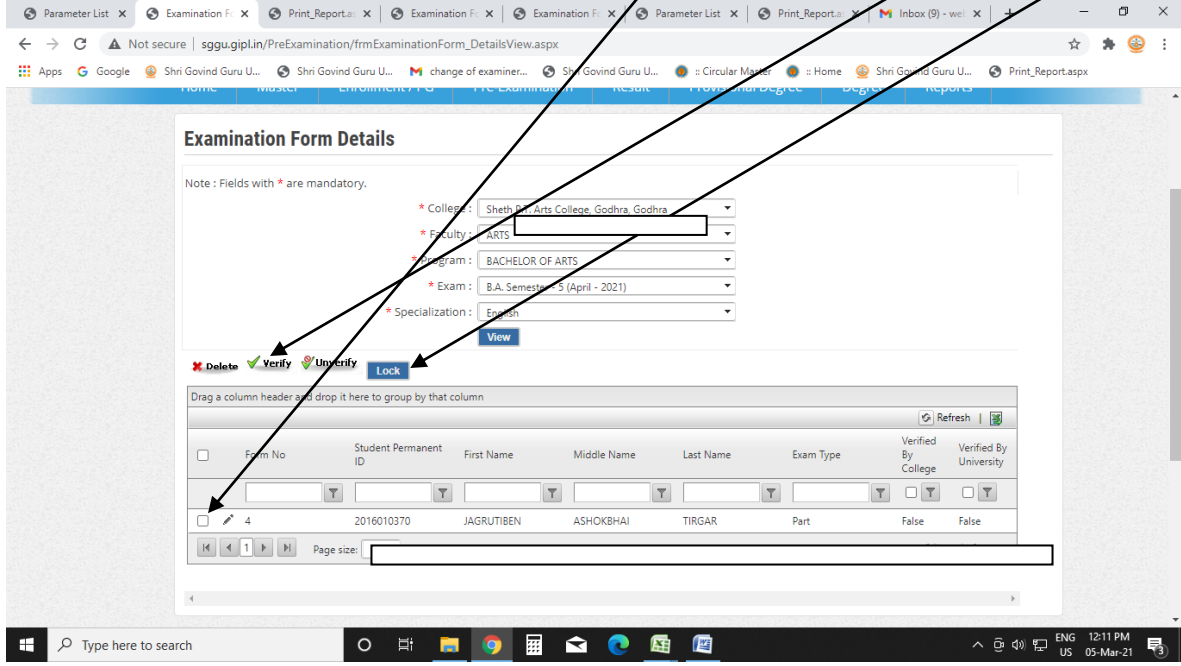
Parameter List | Examination Fo | Print_Report.as | Examination Fo | Examination Fo | Parameter List | Print_Report.as | Inbox (9) - wel

Not secure | sggu.gipl.in/PreExamination/frmExaminationForm_DetailsView.aspx

Apps Google Shri Govind Guru U... Shri Govind Guru U... change of examiner... Shri Govind Guru U... :: Circular Master :: Home Shri Govind Guru U... Print_Report.aspx

Home Master Enrollment / PG Pre-Examination Result Provisional Degree Degree Reports

Examination Form Details

Note : Fields with * are mandatory.

* College : Sheth P.T. Arts College, Godhra, Godhra

* Faculty : ARTS

* Program : BACHELOR OF ARTS

* Exam : B.A. Semester - 5 (April - 2021)

* Specialization : English

View

Delete Verify Unverify Lock

Drag a column header and drop it here to group by that column

Refresh

| | | Form No | Student Permanent ID | First Name | Middle Name | Last Name | Exam Type | Verified By College | Verified By University |
|---|---|---|---|---|---|---|---|---|---|
| | | 4 | 2016010370 | JAGRUTIBEN | ASHOKBHAI | TIRGAR | Part | False | False |

1 Page size:

Type here to search

ENG US 12:11 PM 05-Mar-21